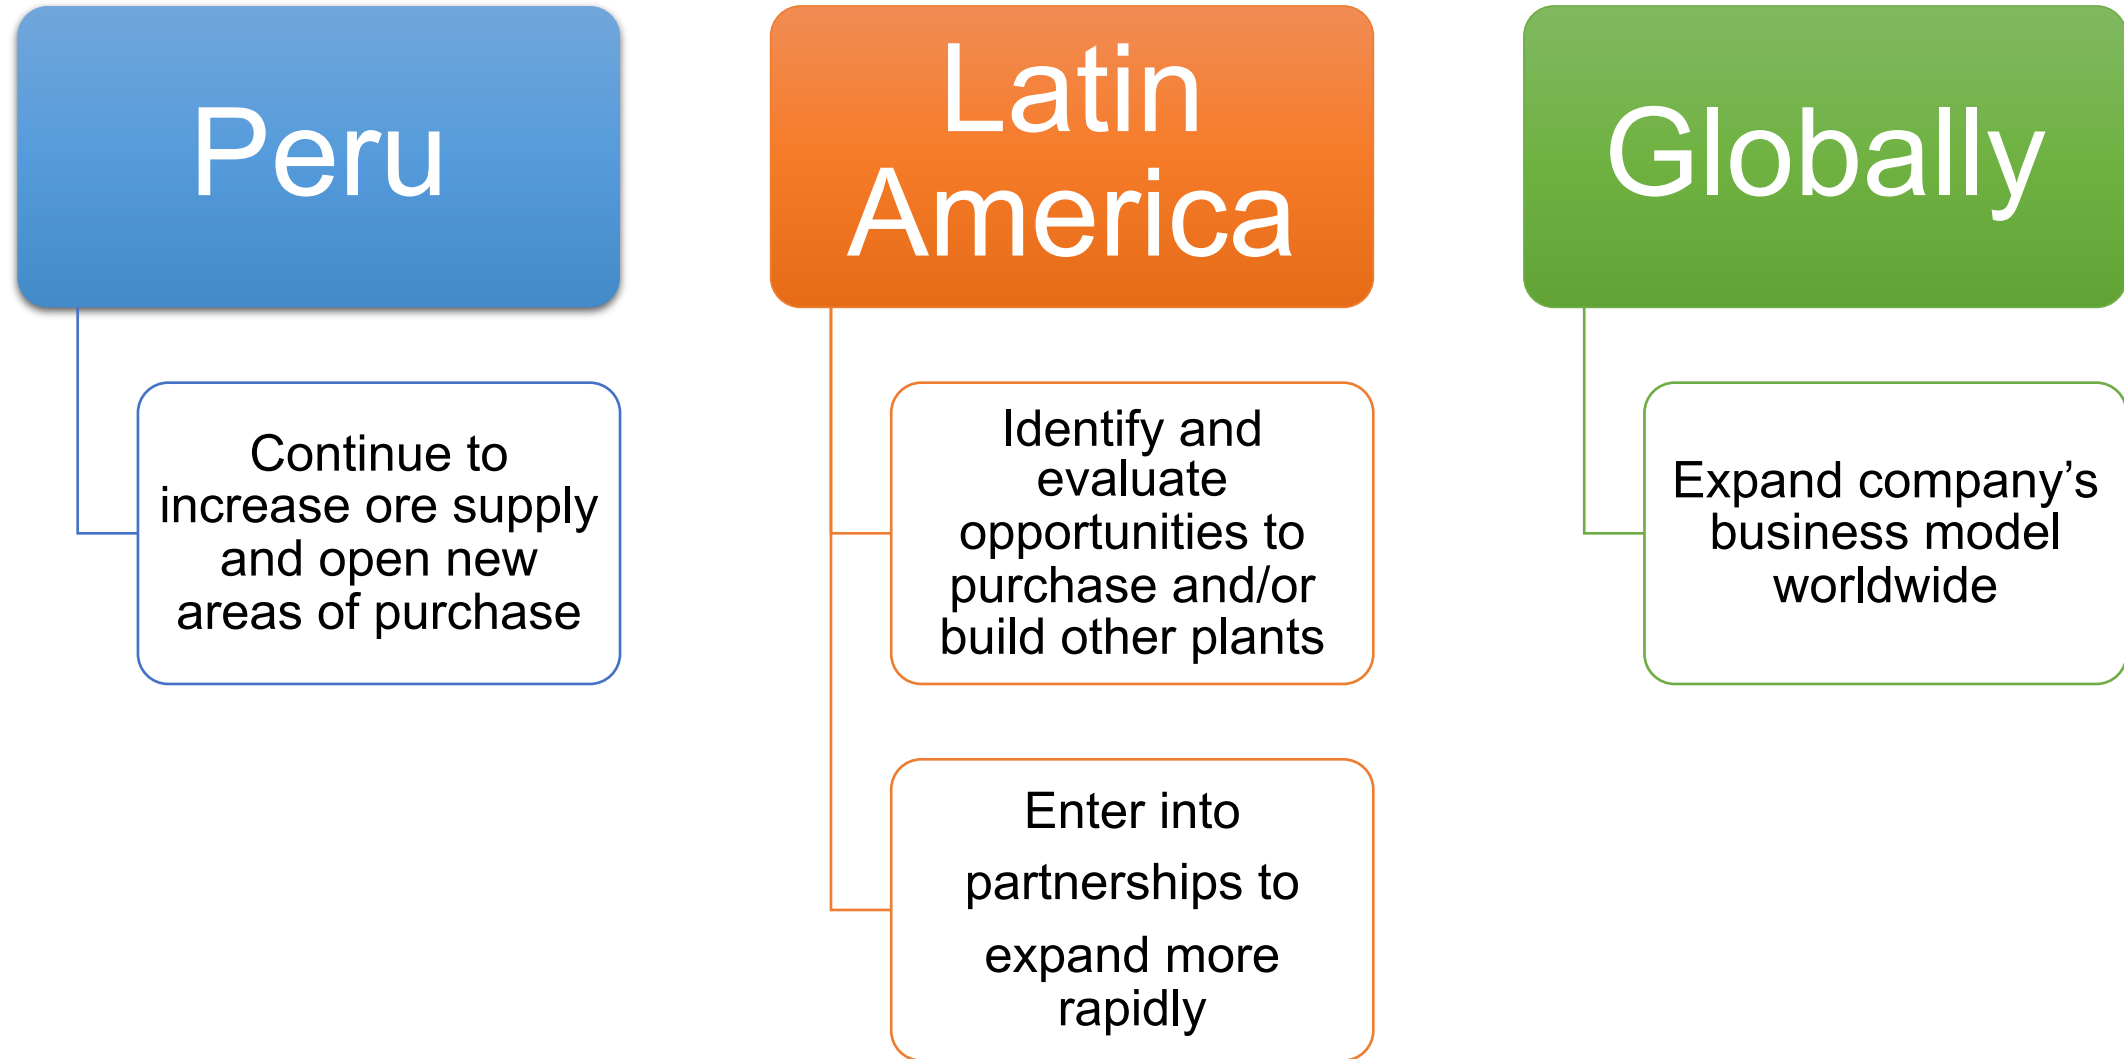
Peru

Continue to increase ore supply and open new areas of purchase

Latin America

Identify and evaluate opportunities to purchase and/or build other plants

Enter into partnerships to expand more rapidly

Globally

Expand company's business model worldwide